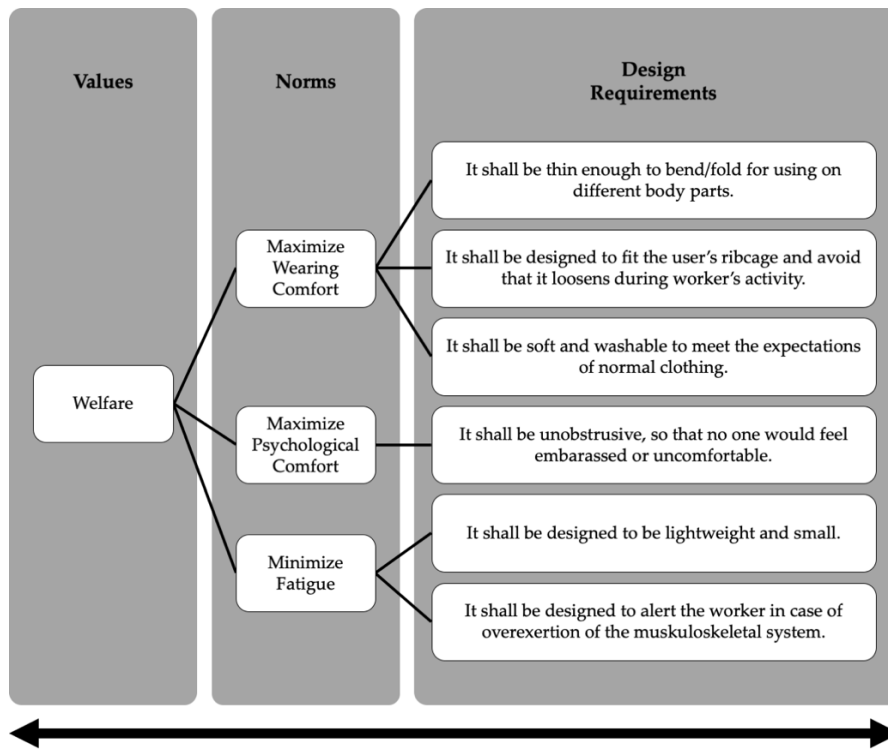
Values

Norms

Design Requirements

Welfare

Maximize Wearing Comfort

Maximize Psychological Comfort

Minimize Fatigue

It shall be thin enough to bend/fold for using on different body parts.

It shall be designed to fit the user's ribcage and avoid that it loosens during worker's activity.

It shall be soft and washable to meet the expectations of normal clothing.

It shall be unobstrusive, so that no one would feel embarassed or uncomfortable.

It shall be designed to be lightweight and small.

It shall be designed to alert the worker in case of overexertion of the muskuloskeletal system.